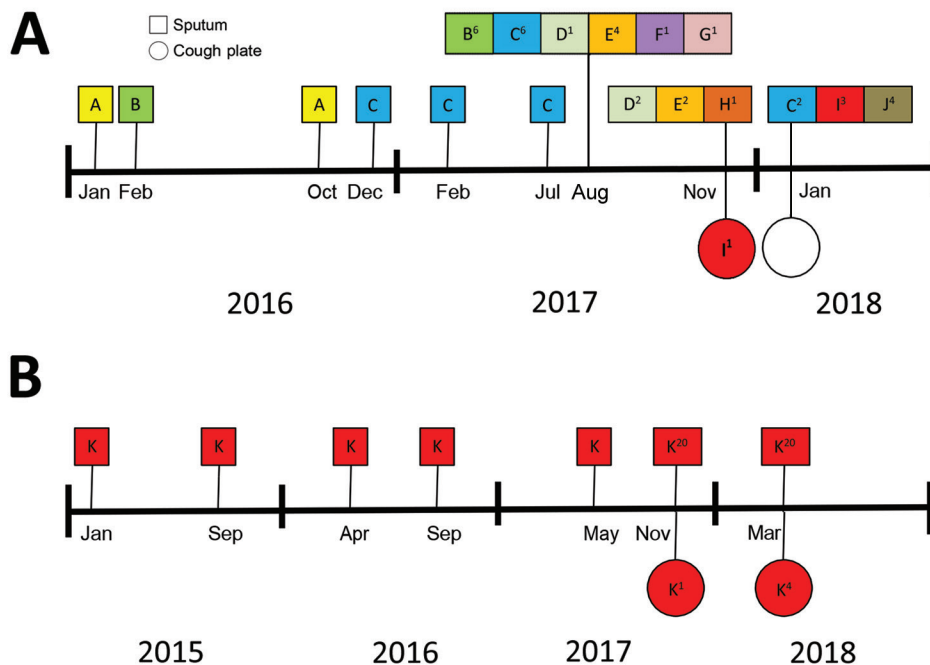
A

Sputum
Cough plate

$B^6$ $C^6$ $D^1$ $E^4$ $F^1$ $G^1$

A B A C C C $D^2$ $E^2$ $H^1$ $C^2$ $I^3$ $J^4$

Jan Feb Oct Dec Feb Jul Aug Nov Jan

$I^1$

2016 2017 2018

B

K K K K K $K^{20}$ $K^{20}$

Jan Sep Apr Sep May Nov Mar

$K^1$ $K^4$

2015 2016 2017 2018